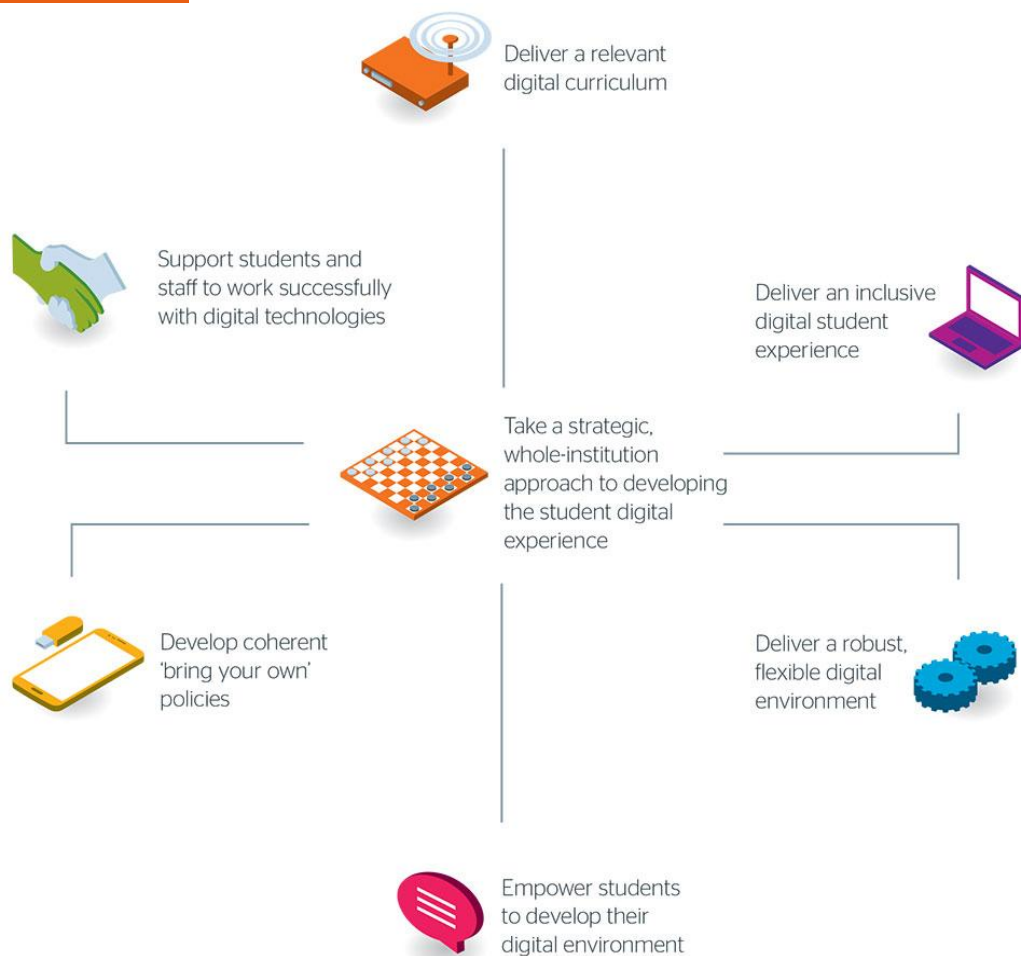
Deliver a relevant digital curriculum

Support students and staff to work successfully with digital technologies

Deliver an inclusive digital student experience

Take a strategic, whole-institution approach to developing the student digital experience

Develop coherent 'bring your own' policies

Deliver a robust, flexible digital environment

Empower students to develop their digital environment